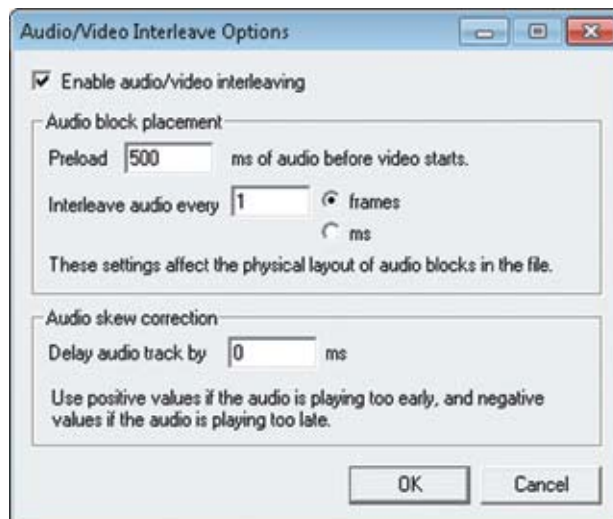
Audio/Video Interleave Options

Enable audio/video interleaving

Audio block placement

Preload 500 ms of audio before video starts.

Interleave audio every 1 frames

ms

These settings affect the physical layout of audio blocks in the file.

Audio skew correction

Delay audio track by 0 ms

Use positive values if the audio is playing too early, and negative values if the audio is playing too late.

OK

Cancel